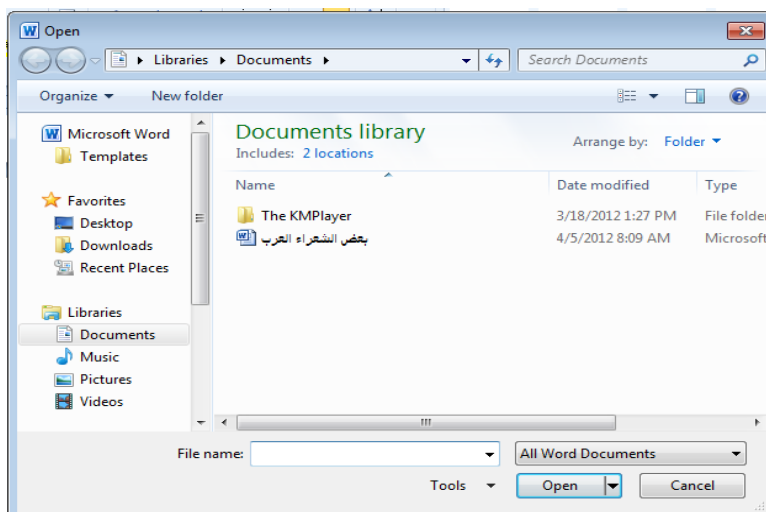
Open

Libraries ▸ Documents ▸

Search Documents

Organize ▾ New folder

Microsoft Word
Templates

Favorites
Desktop
Downloads
Recent Places

Libraries
Documents
Music
Pictures
Videos

Documents library
Includes: 2 locations

Arrange by: Folder ▾

| Name | Date modified | Type |
|---|---|---|
| The KMPlayer | 3/18/2012 1:27 PM | File folder |
| بعض الشعراء العرب | 4/5/2012 8:09 AM | Microsoft |

File name:

All Word Documents

Tools ▾ Open Cancel